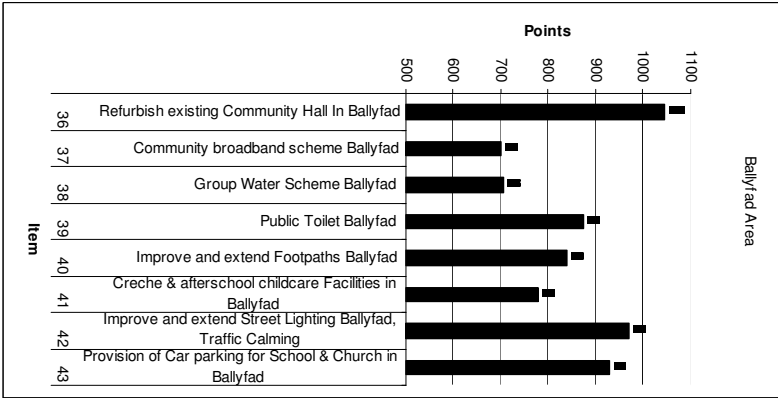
Points

500
600
700
800
900
1000
1100

Item

36 Refurbish existing Community Hall In Ballyfad
37 Community broadband scheme Ballyfad
38 Group Water Scheme Ballyfad
39 Public Toilet Ballyfad
40 Improve and extend Footpaths Ballyfad
41 Creche & afterschool childcare Facilities in Ballyfad
42 Improve and extend Street Lighting Ballyfad, Traffic Calming
43 Provision of Car parking for School & Church in Ballyfad

Ballyfad Area